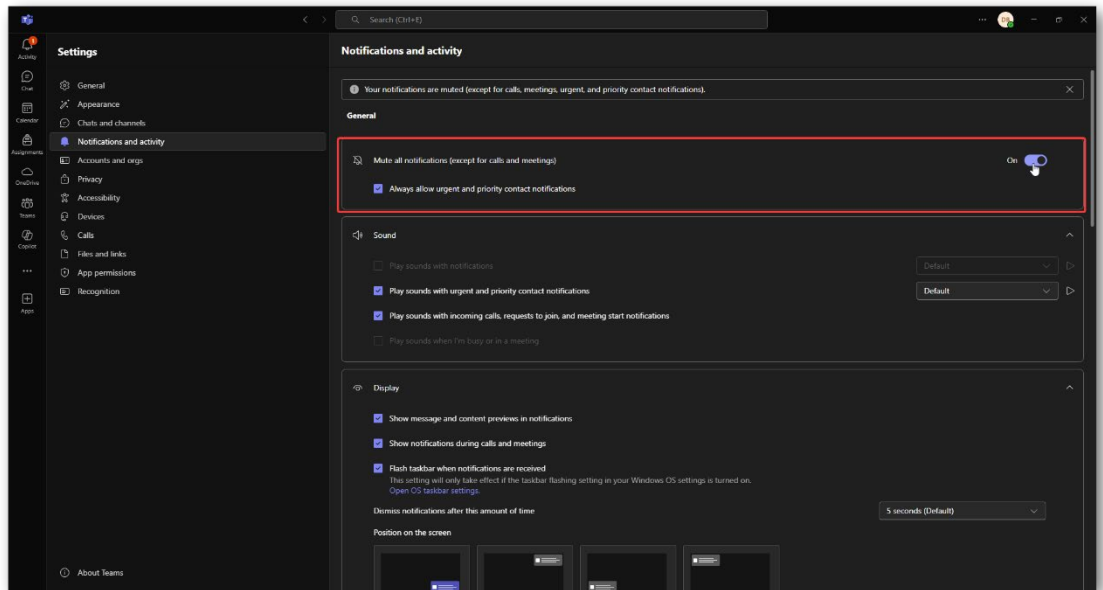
Search (Ctrl+E)

Activity
Chat
Calendar
Assignments
OneDrive
Teams
Copilot
...
Apps

Settings

General
Appearance
Chats and channels
Notifications and activity
Accounts and orgs
Privacy
Accessibility
Devices
Calls
Files and links
App permissions
Recognition

About Teams

Notifications and activity

Your notifications are muted (except for calls, meetings, urgent, and priority contact notifications).

General

Mute all notifications (except for calls and meetings)
On

Always allow urgent and priority contact notifications

Sound

Play sounds with notifications
Default

Play sounds with urgent and priority contact notifications
Default

Play sounds with incoming calls, requests to join, and meeting start notifications

Play sounds when I'm busy or in a meeting

Display

Show message and content previews in notifications

Show notifications during calls and meetings

Flash taskbar when notifications are received
This setting will only take effect if the taskbar flashing setting in your Windows OS settings is turned on.
Open OS taskbar settings.

Dismiss notifications after this amount of time
5 seconds (Default)

Position on the screen